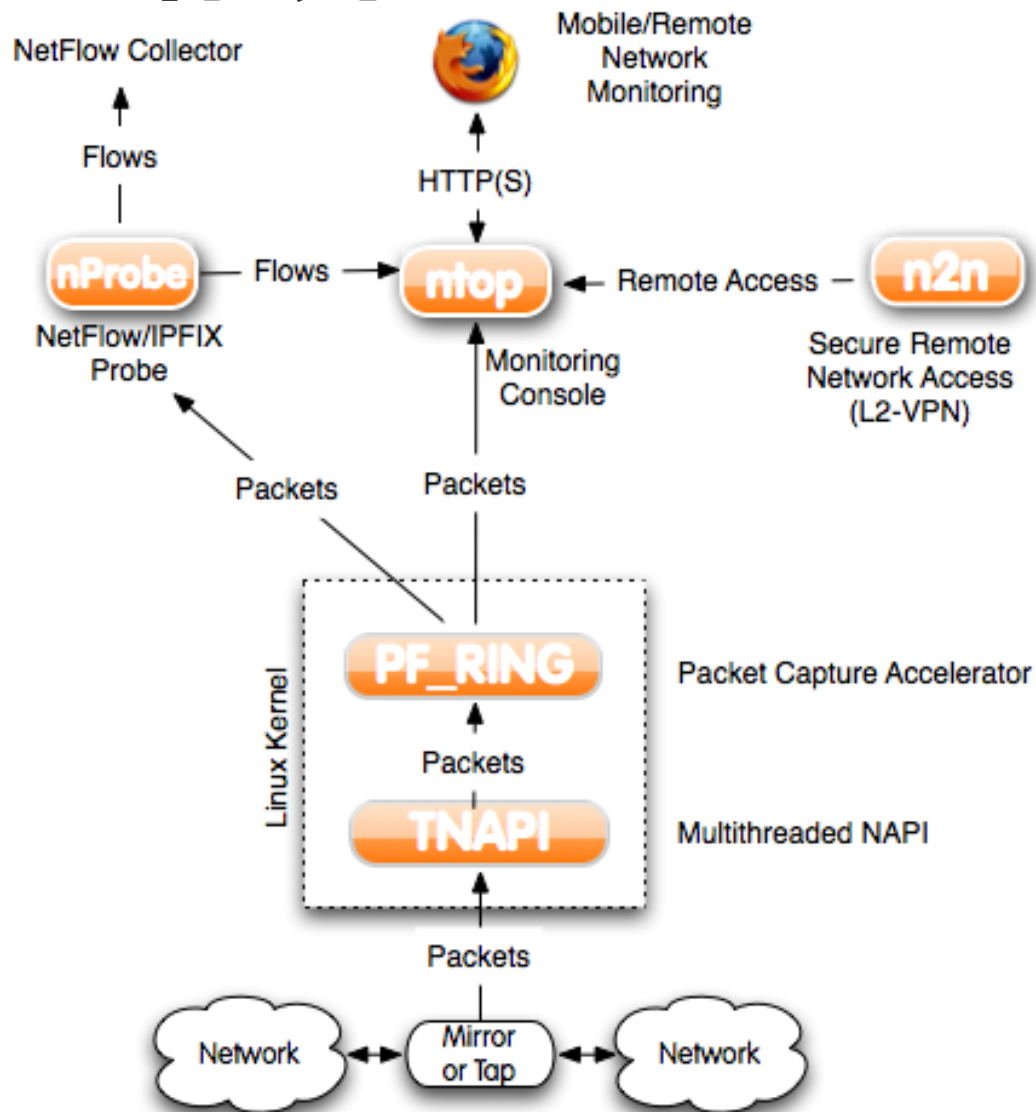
NetFlow Collector

Flows

Mobile/Remote Network Monitoring

HTTP(S)

nProbe

Flows

ntop

Remote Access

n2n

NetFlow/IPFIX Probe

Monitoring Console

Secure Remote Network Access (L2-VPN)

Packets

Packets

Linux Kernel

PF_RING

Packet Capture Accelerator

Packets

TNAPI

Multithreaded NAPI

Packets

Network

Mirror or Tap

Network